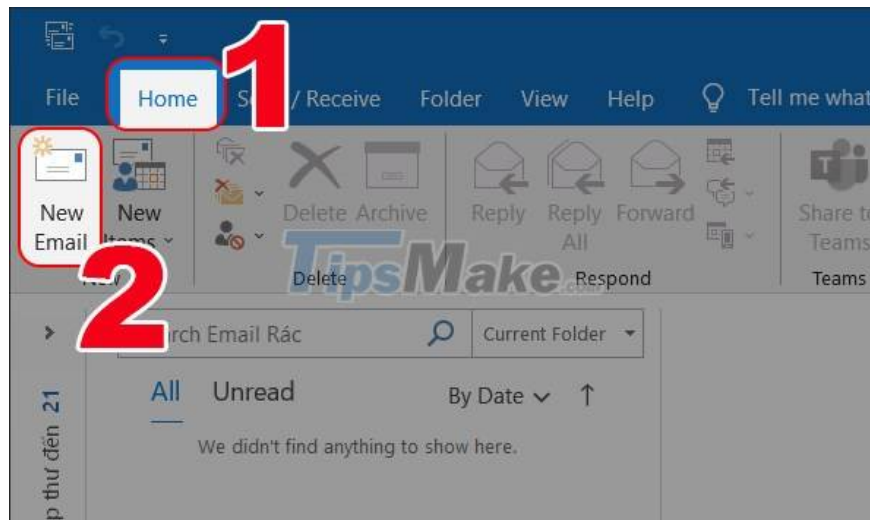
File Home S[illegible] / Receive Folder View Help Tell me what

1

New Email

New Items

Delete Archive

Reply Reply All Forward

Share to Teams

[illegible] Delete Respond Teams

TipsMake.com

2

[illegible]rch Email Rác

Current Folder

All Unread By Date ↑

We didn't find anything to show here.

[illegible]p thư đến 21